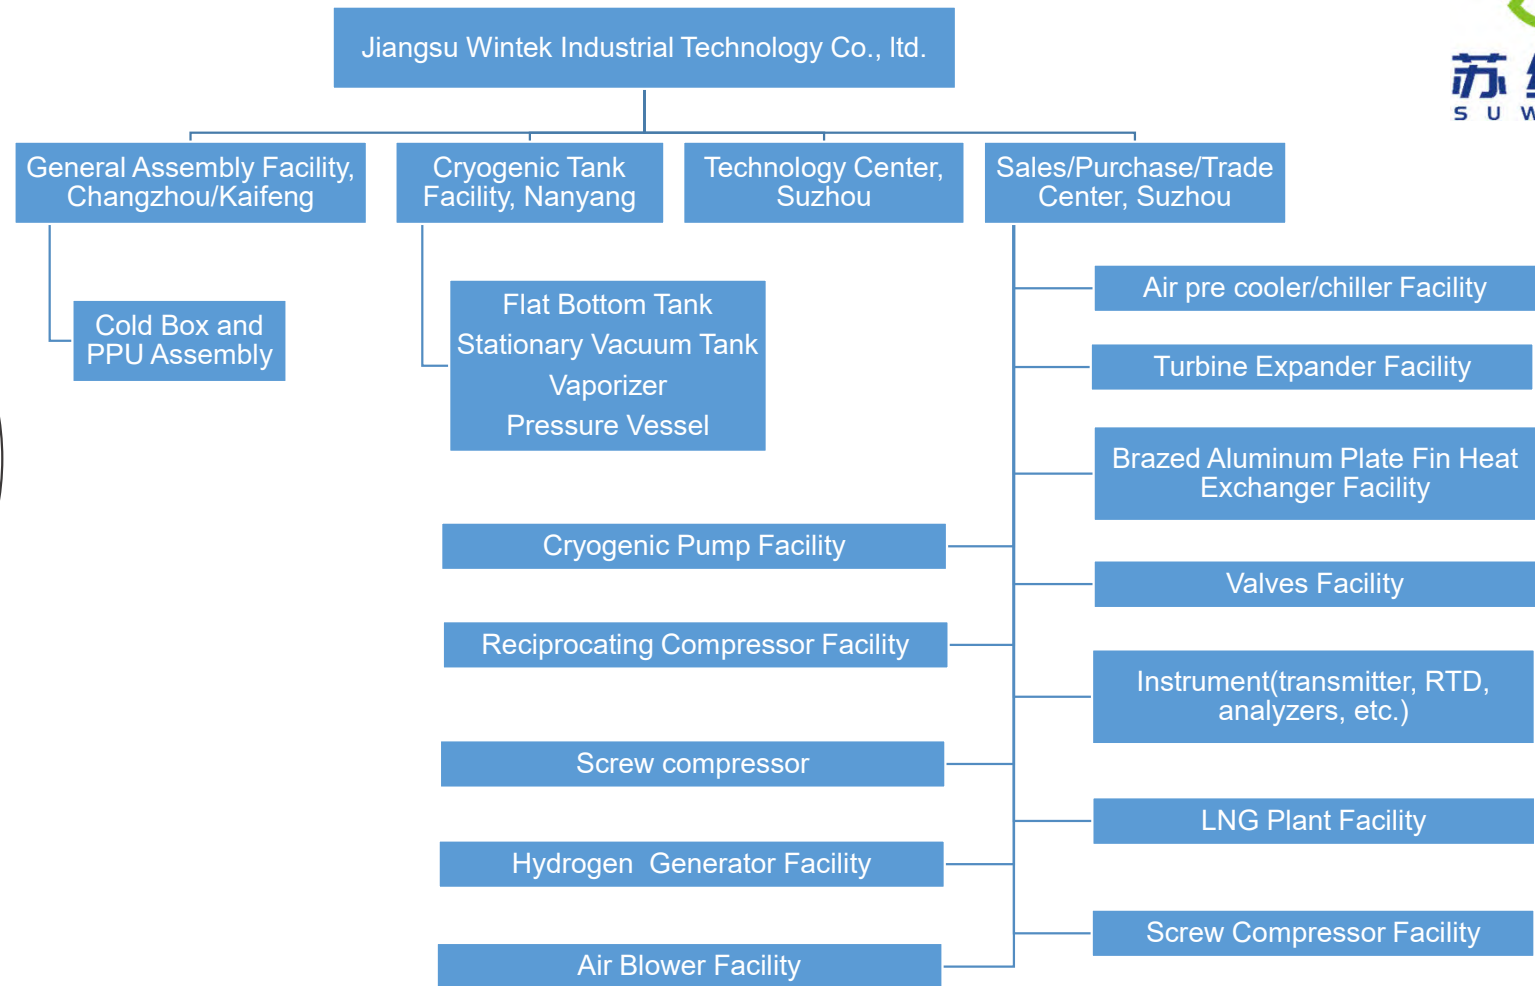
Jiangsu Wintek Industrial Technology Co., ltd.

苏

S U W

General Assembly Facility, Changzhou/Kaifeng

Cryogenic Tank Facility, Nanyang

Technology Center, Suzhou

Sales/Purchase/Trade Center, Suzhou

Cold Box and PPU Assembly

Flat Bottom Tank
Stationary Vacuum Tank
Vaporizer
Pressure Vessel

Air pre cooler/chiller Facility

Turbine Expander Facility

Brazed Aluminum Plate Fin Heat Exchanger Facility

Cryogenic Pump Facility

Valves Facility

Reciprocating Compressor Facility

Instrument(transmitter, RTD, analyzers, etc.)

Screw compressor

LNG Plant Facility

Hydrogen Generator Facility

Screw Compressor Facility

Air Blower Facility